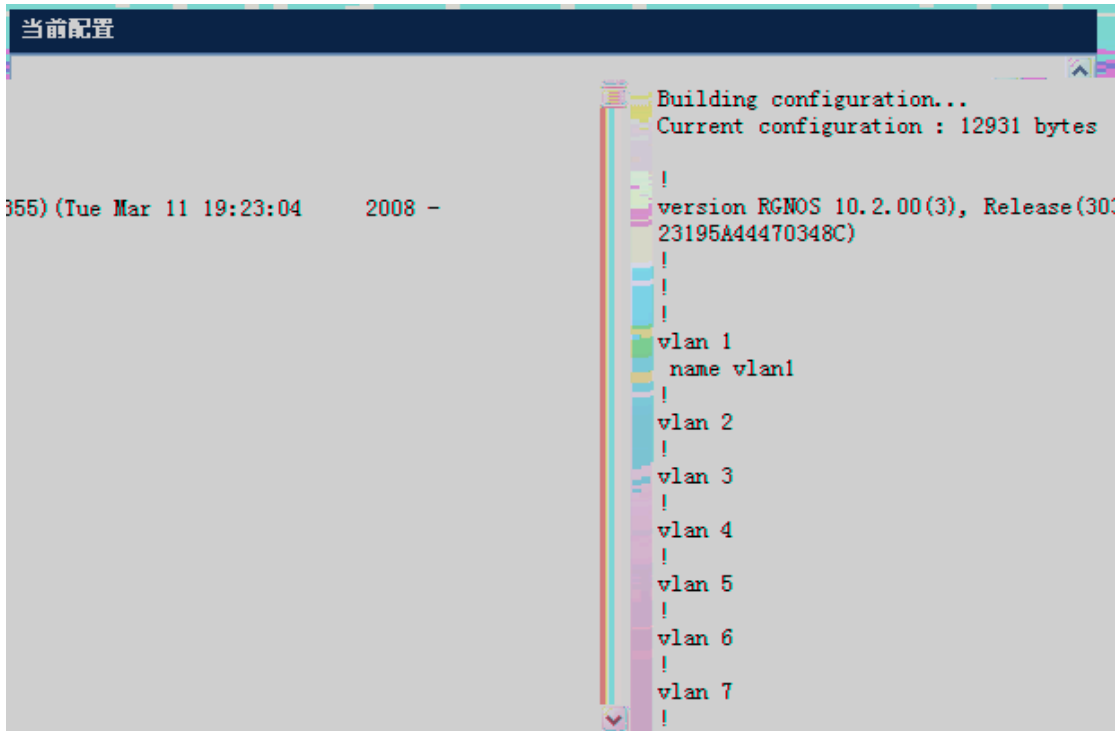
当前配置

355)(Tue Mar 11 19:23:04 2008 -

Building configuration...
Current configuration : 12931 bytes
!
version RGNOS 10.2.00(3), Release(30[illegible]
23195A44470348C)
!
!
!
vlan 1
 name vlan1
!
vlan 2
!
vlan 3
!
vlan 4
!
vlan 5
!
vlan 6
!
vlan 7
!